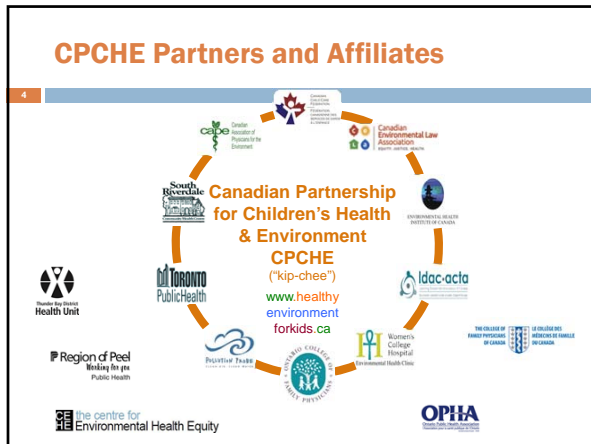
CPCHE Partners and Affiliates

4

Canadian Partnership for Children's Health & Environment CPCHE
("kip-chee")
www.healthyenvironmentforkids.ca

cape Canadian Association of Physicians for the Environment

Canadian Environmental Law Association
EQUITY. JUSTICE. HEALTH.

South Riverdale Community Health Centre

Environmental Health Institute of Canada

Toronto Public Health

ldac-acta

Women's College Hospital
Environmental Health Clinic

Pollution Probe

Ontario College of Family Physicians

Thunder Bay District Health Unit

The College of Family Physicians of Canada
Le Collège des Médecins de Famille du Canada

Region of Peel
Working for you
Public Health

the centre for Environmental Health Equity

OPHA
Ontario Public Health Association